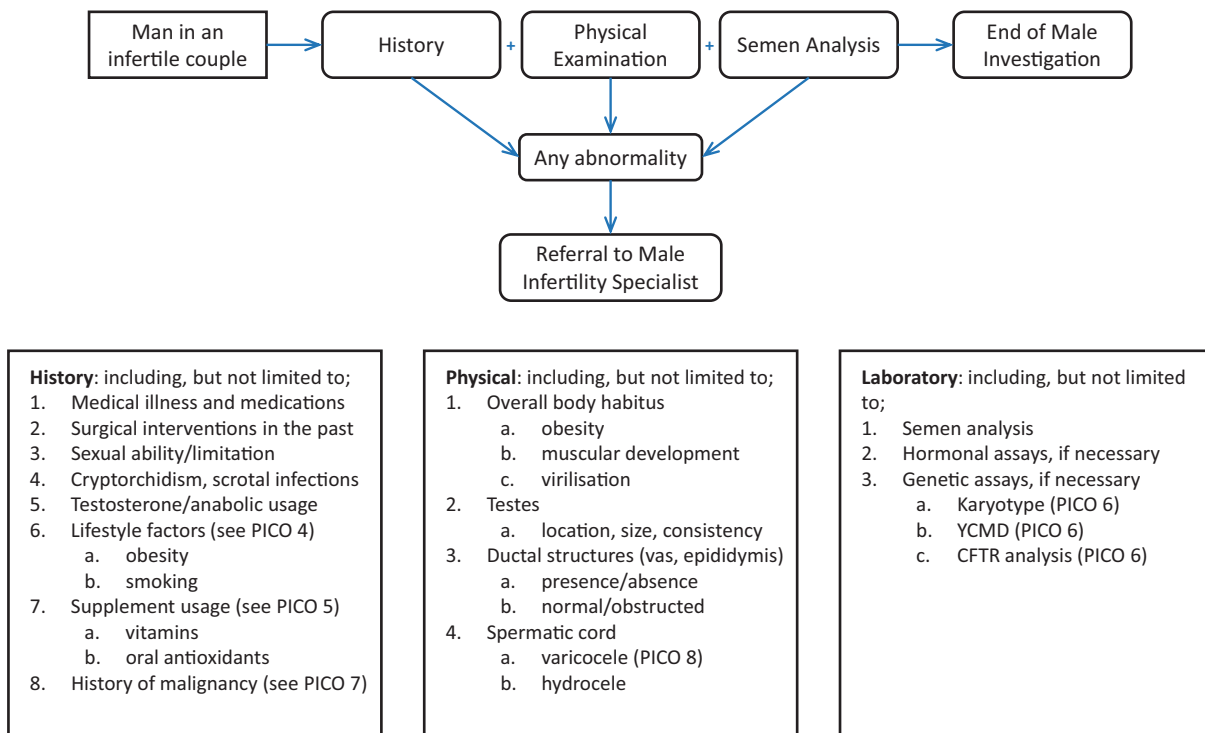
Man in an infertile couple

History

+

Physical Examination

+

Semen Analysis

End of Male Investigation

Any abnormality

Referral to Male Infertility Specialist

**History**: including, but not limited to;
1. Medical illness and medications
2. Surgical interventions in the past
3. Sexual ability/limitation
4. Cryptorchidism, scrotal infections
5. Testosterone/anabolic usage
6. Lifestyle factors (see PICO 4)
a. obesity
b. smoking
7. Supplement usage (see PICO 5)
a. vitamins
b. oral antioxidants
8. History of malignancy (see PICO 7)

**Physical**: including, but not limited to;
1. Overall body habitus
a. obesity
b. muscular development
c. virilisation
2. Testes
a. location, size, consistency
3. Ductal structures (vas, epididymis)
a. presence/absence
b. normal/obstructed
4. Spermatic cord
a. varicocele (PICO 8)
b. hydrocele

**Laboratory**: including, but not limited to;
1. Semen analysis
2. Hormonal assays, if necessary
3. Genetic assays, if necessary
a. Karyotype (PICO 6)
b. YCMD (PICO 6)
c. CFTR analysis (PICO 6)